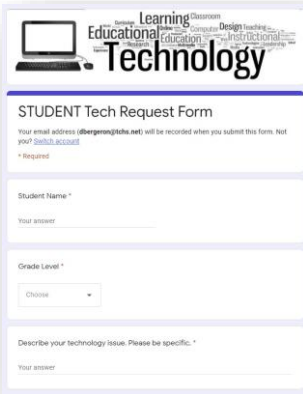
Learning Classroom
Educational Design Teaching
Education Instructional
Technology

STUDENT Tech Request Form

Your email address (dbergeron@tchs.net) will be recorded when you submit this form. Not you? Switch account

* Required

Student Name *

Your answer

Grade Level *

Choose

Describe your technology issue. Please be specific. *

Your answer